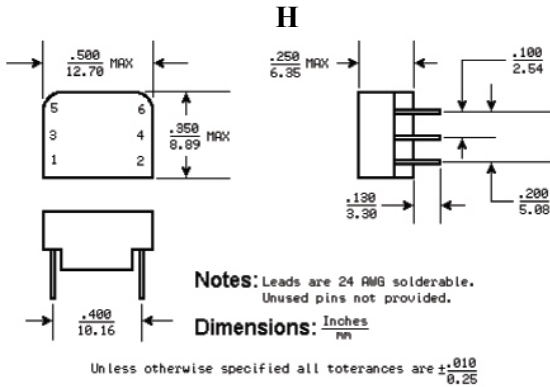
H

$\frac{.500}{12.70}$ MAX

$\frac{.250}{6.35}$ MAX

$\frac{.100}{2.54}$

5 6
3 4
1 2

$\frac{.350}{8.89}$ MAX

$\frac{.130}{3.30}$

$\frac{.200}{5.08}$

$\frac{.400}{10.16}$

Notes: Leads are 24 AWG solderable. Unused pins not provided.

Dimensions: $\frac{Inches}{MM}$

Unless otherwise specified all toterances are $\pm\frac{.010}{0.25}$